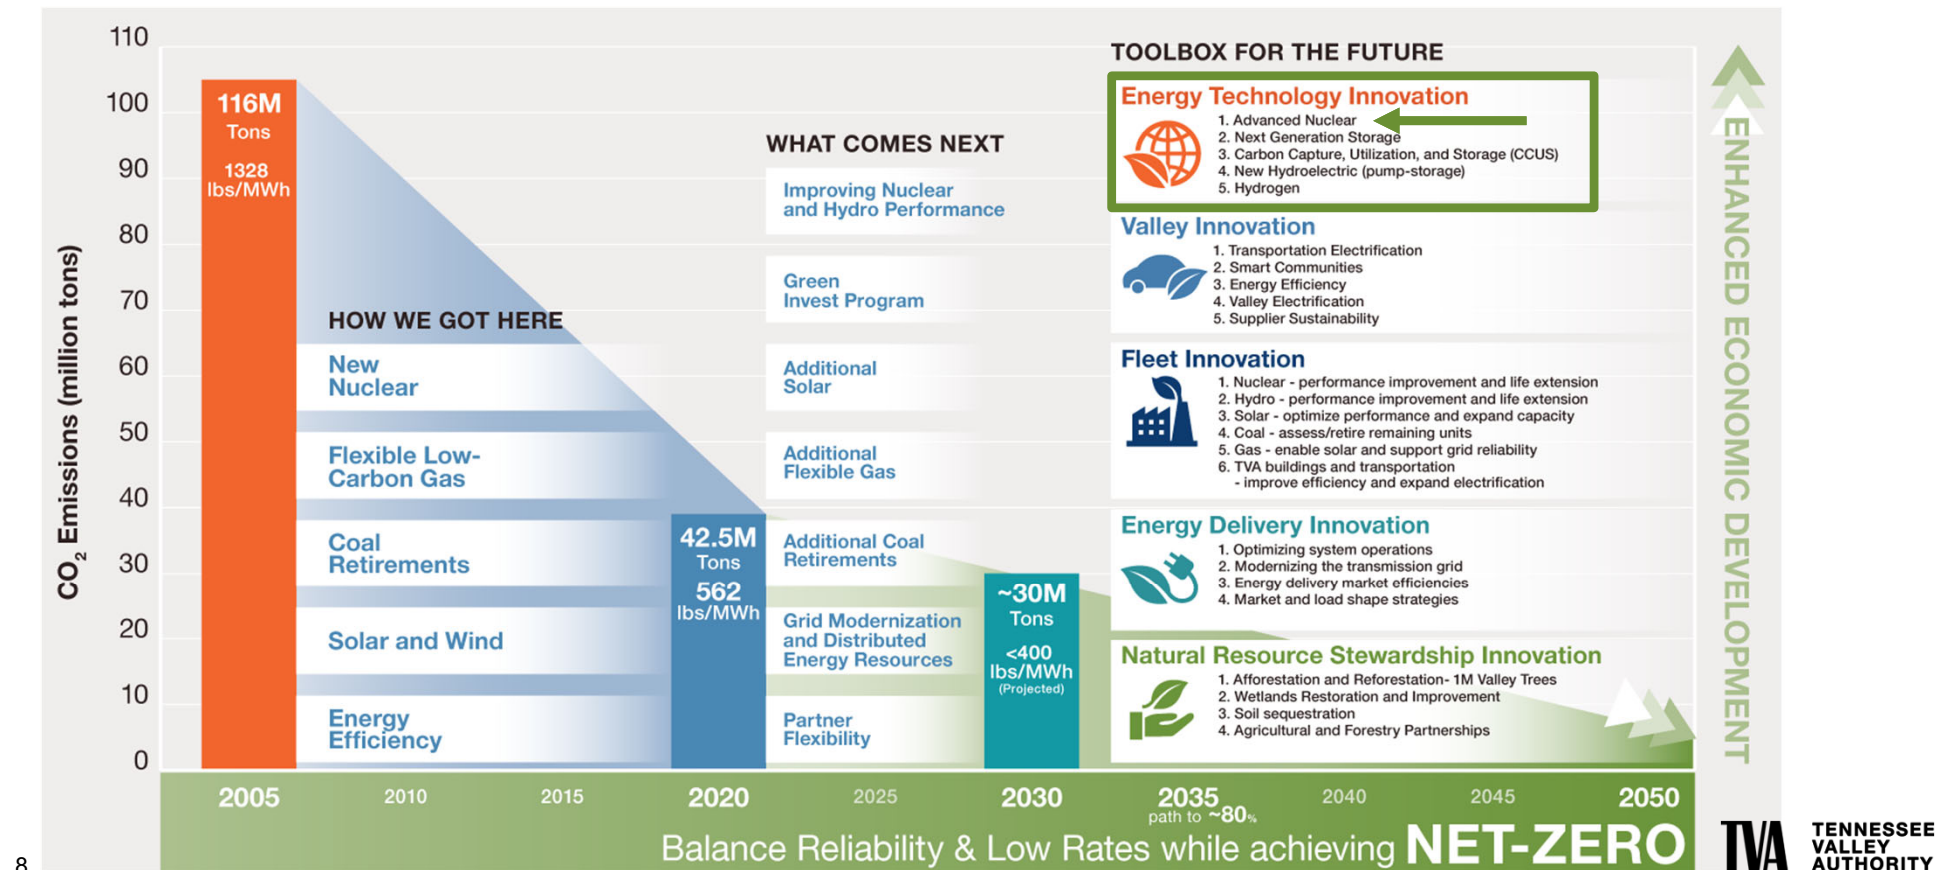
110
100
90
80
70
60
50
40
30
20
10
0

$CO_2$ Emissions (million tons)

116M Tons
1328 lbs/MWh

HOW WE GOT HERE

New Nuclear

Flexible Low-Carbon Gas

Coal Retirements

Solar and Wind

Energy Efficiency

42.5M Tons
562 lbs/MWh

WHAT COMES NEXT

Improving Nuclear and Hydro Performance

Green Invest Program

Additional Solar

Additional Flexible Gas

Additional Coal Retirements

Grid Modernization and Distributed Energy Resources

Partner Flexibility

~30M Tons
<400 lbs/MWh (Projected)

TOOLBOX FOR THE FUTURE

Energy Technology Innovation
1. Advanced Nuclear
2. Next Generation Storage
3. Carbon Capture, Utilization, and Storage (CCUS)
4. New Hydroelectric (pump-storage)
5. Hydrogen

Valley Innovation
1. Transportation Electrification
2. Smart Communities
3. Energy Efficiency
4. Valley Electrification
5. Supplier Sustainability

Fleet Innovation
1. Nuclear - performance improvement and life extension
2. Hydro - performance improvement and life extension
3. Solar - optimize performance and expand capacity
4. Coal - assess/retire remaining units
5. Gas - enable solar and support grid reliability
6. TVA buildings and transportation - improve efficiency and expand electrification

Energy Delivery Innovation
1. Optimizing system operations
2. Modernizing the transmission grid
3. Energy delivery market efficiencies
4. Market and load shape strategies

Natural Resource Stewardship Innovation
1. Afforestation and Reforestation- 1M Valley Trees
2. Wetlands Restoration and Improvement
3. Soil sequestration
4. Agricultural and Forestry Partnerships

ENHANCED ECONOMIC DEVELOPMENT

2005 2010 2015 2020 2025 2030 2035 path to ~80% 2040 2045 2050

Balance Reliability & Low Rates while achieving NET-ZERO

8

TVA TENNESSEE VALLEY AUTHORITY